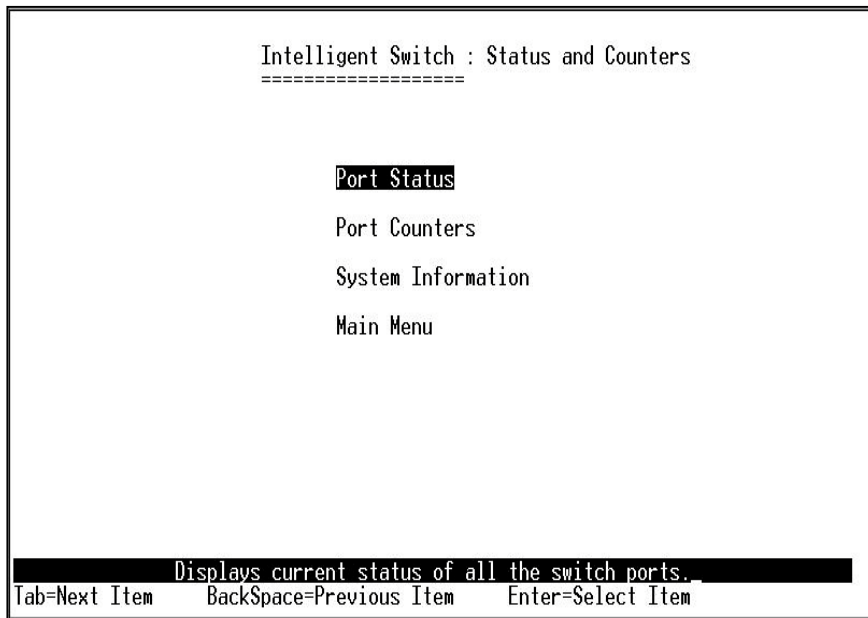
Intelligent Switch : Status and Counters
==================

Port Status

Port Counters

System Information

Main Menu

Displays current status of all the switch ports._

Tab=Next Item BackSpace=Previous Item Enter=Select Item